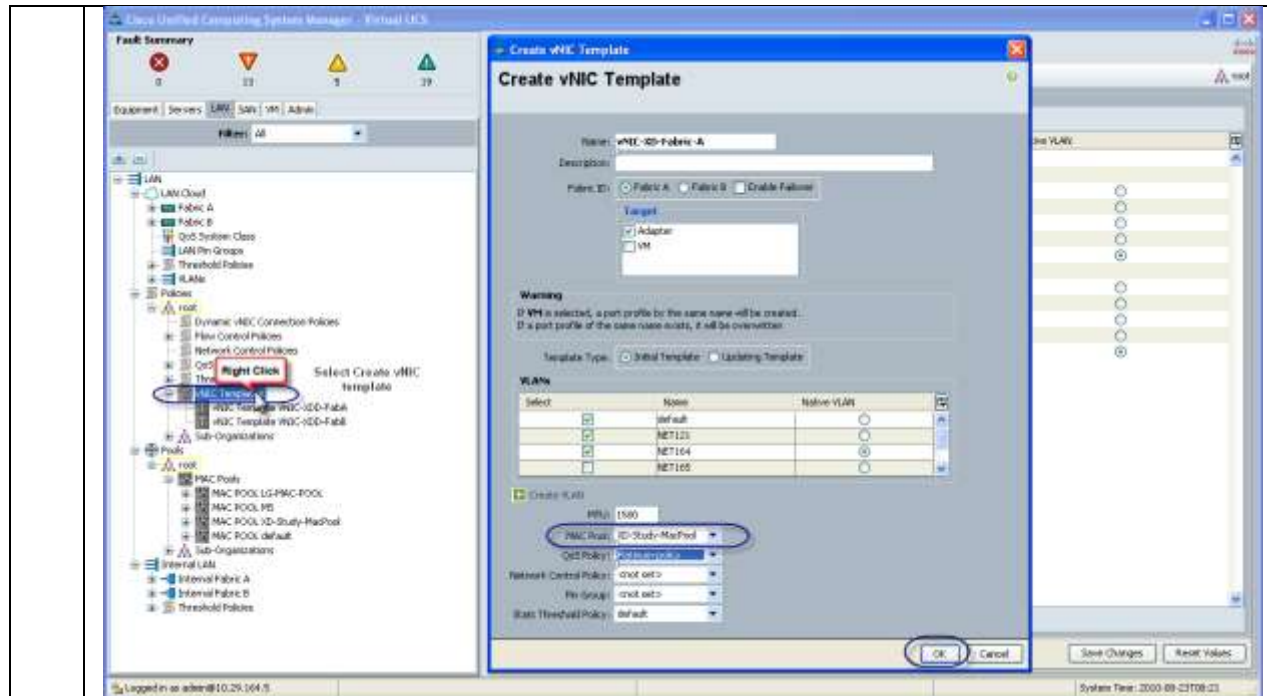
Cisco Unified Computing System Manager - Virtual UCS

Fault Summary

0 11 5 19

Equipment Servers LAN SAN VM Admin

Filter: All

LAN
LAN Cloud
Fabric A
Fabric B
QoS System Class
LAN Pin Groups
Threshold Policies
VLANs
Policies
root
Dynamic vNIC Connection Policies
Flow Control Policies
Network Control Policies
QoS
Thre
Right Click
Select Create vNIC template
vNIC Templates
vNIC Template VNIC-XDD-FabA
vNIC Template VNIC-XDD-FabB
Sub-Organizations
Pools
root
MAC Pools
MAC POOL LG-MAC-POOL
MAC POOL MS
MAC POOL XD-Study-MacPool
MAC POOL default
Sub-Organizations
Internal LAN
Internal Fabric A
Internal Fabric B
Threshold Policies

Create vNIC Template

Create vNIC Template

Name: vNIC-XD-Fabric-A
Description:
Fabric ID: Fabric A Fabric B Enable Failover
Target
Adapter
VM

Warning
If VM is selected, a port profile by the same name will be created.
If a port profile of the same name exists, it will be overwritten

Template Type: Initial Template Updating Template

VLANs

| Select | Name | Native VLAN |
|---|---|---|
| ☑ | default | ○ |
| ☑ | NET121 | ○ |
| ☑ | NET164 | ◉ |
| ☐ | NET165 | ○ |

Create VLAN

MTU: 1500
MAC Pool: XD-Study-MacPool
QoS Policy: <default-policy>
Network Control Policy: <not set>
Pin Group: <not set>
Stats Threshold Policy: default

OK Cancel

root

ive VLAN

Save Changes Reset Values

Logged in as admin@10.29.164.5

System Time: 2000-08-23T08:23